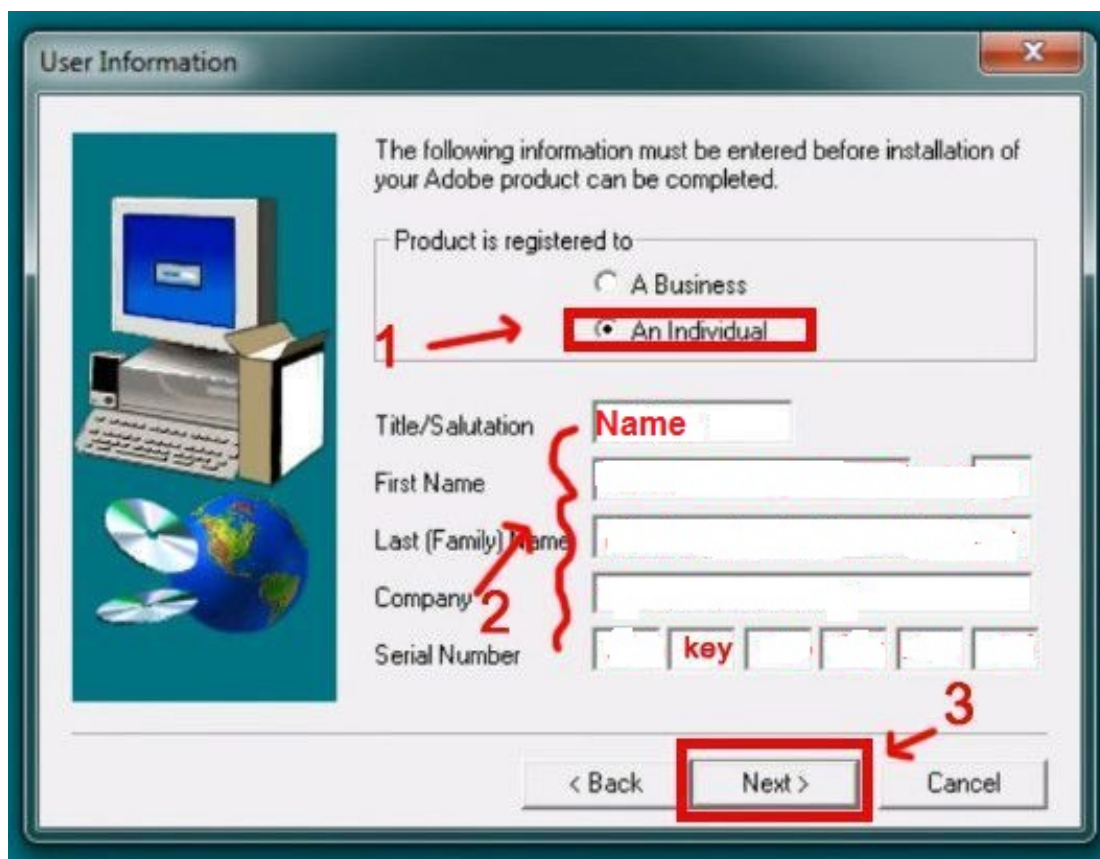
User Information

The following information must be entered before installation of your Adobe product can be completed.

Product is registered to

A Business

An Individual

1

Title/Salutation

Name

First Name

Last (Family) Name

Company

2

Serial Number

key

3

< Back

Next >

Cancel